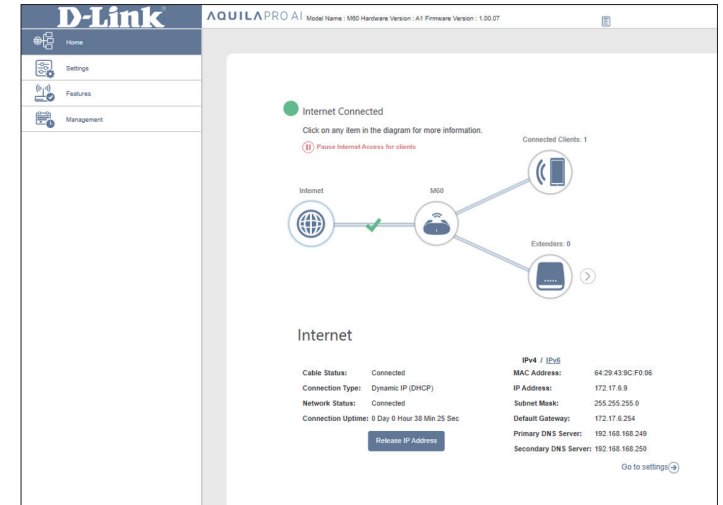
D-Link

AQUILA PRO AI Model Name : M60 Hardware Version : A1 Firmware Version : 1.00.07

Home

Settings

Features

Management

Internet Connected

Click on any item in the diagram for more information.

Pause Internet Access for clients

Connected Clients: 1

Internet

M60

Extenders: 0

Internet

IPv4 / IPv6

| | | | |
|---|---|---|---|
| Cable Status: | Connected | MAC Address: | 64:29:43:9C:F0:06 |
| Connection Type: | Dynamic IP (DHCP) | IP Address: | 172.17.6.9 |
| Network Status: | Connected | Subnet Mask: | 255.255.255.0 |
| Connection Uptime: | 0 Day 0 Hour 38 Min 25 Sec | Default Gateway: | 172.17.6.254 |
| | | Primary DNS Server: | 192.168.168.249 |
| | | Secondary DNS Server: | 192.168.168.250 |

Release IP Address

Go to settings